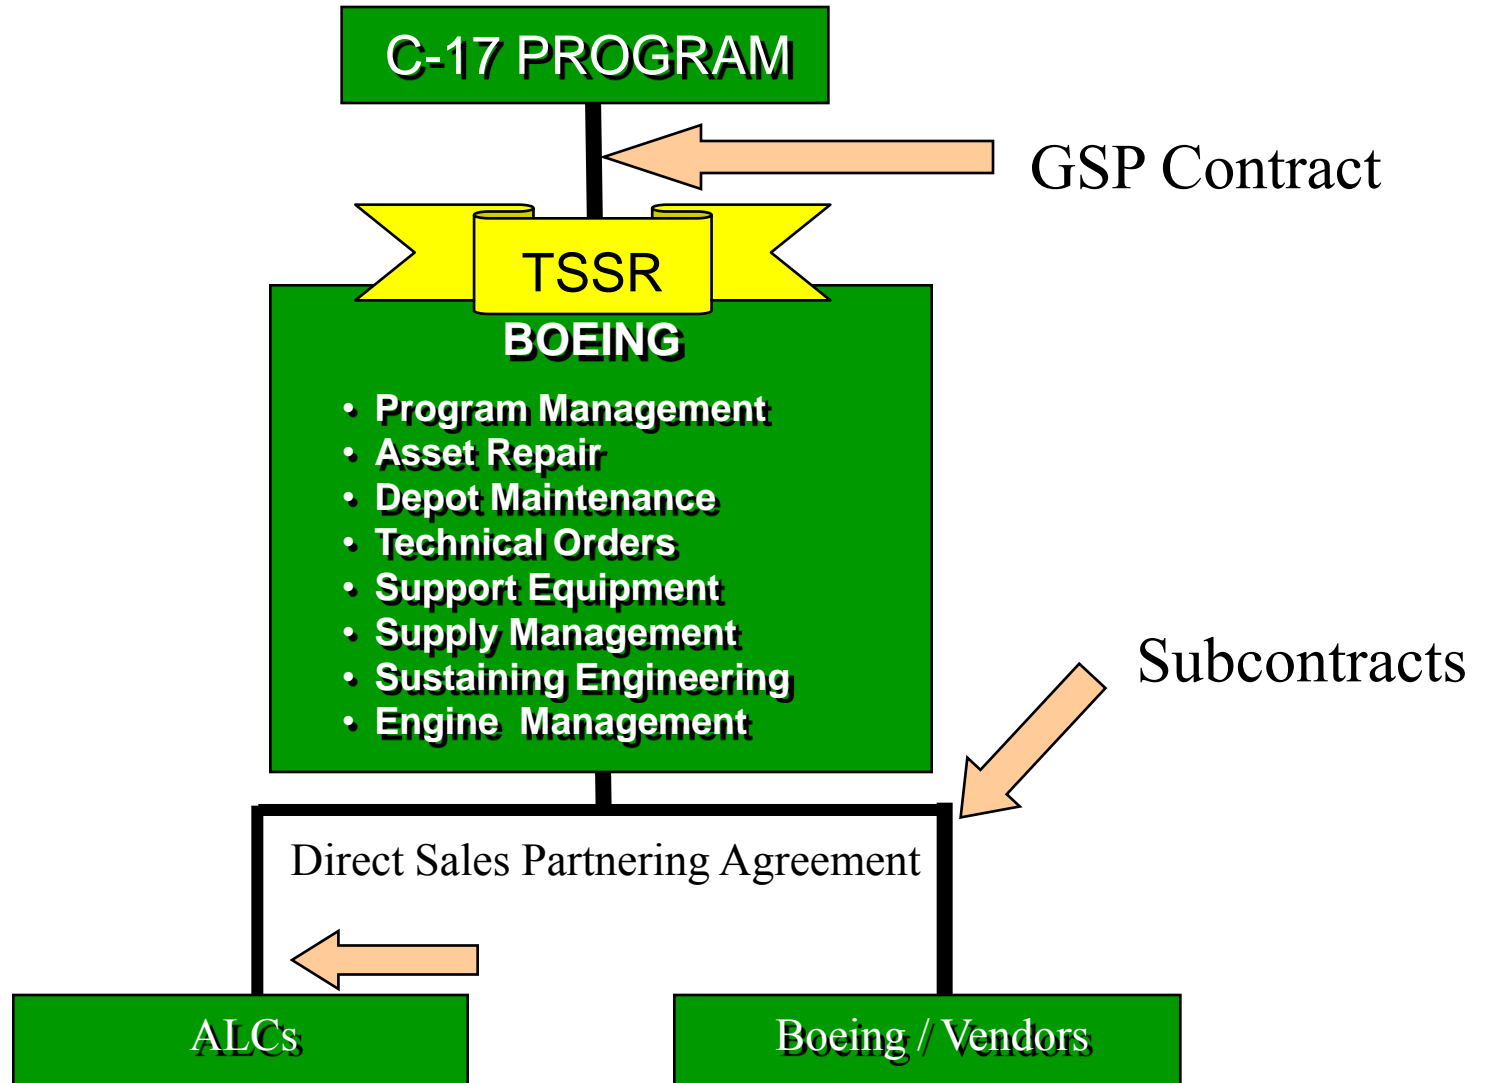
C-17 PROGRAM

GSP Contract

TSSR

BOEING

• Program Management
• Asset Repair
• Depot Maintenance
• Technical Orders
• Support Equipment
• Supply Management
• Sustaining Engineering
• Engine Management

Subcontracts

Direct Sales Partnering Agreement

ALCs

Boeing / Vendors